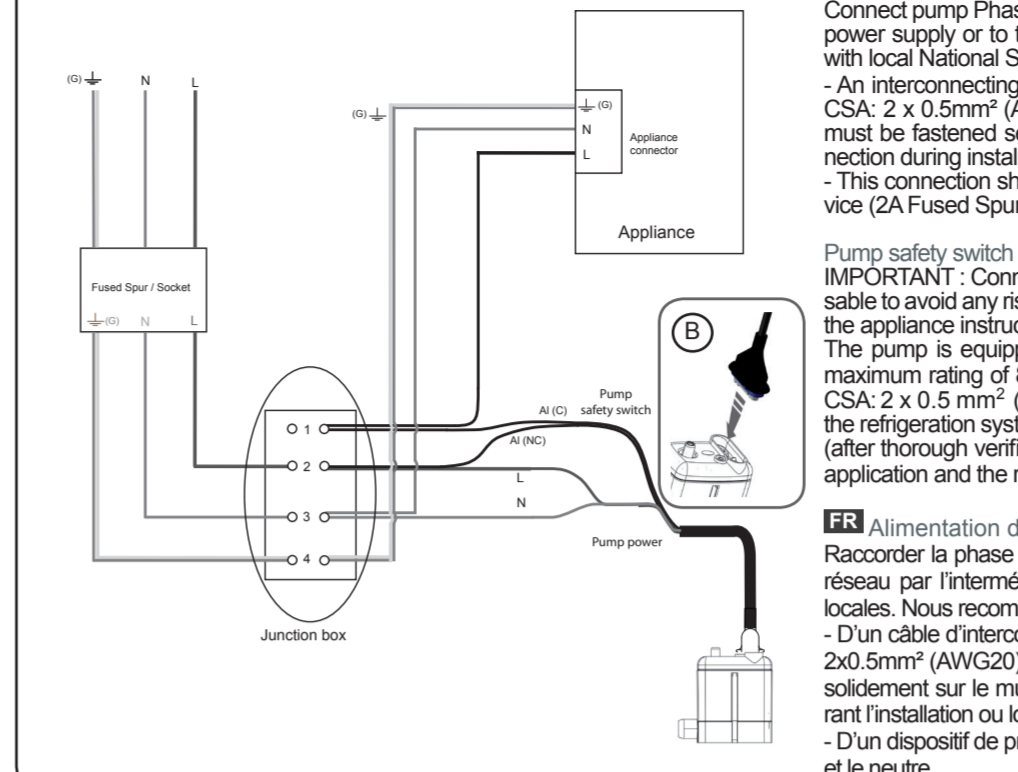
(G) N L

(G)

(G)
N
L
Appliance connector

Appliance

Fused Spur / Socket

(G) N L

B

Pump safety switch
Al (C)
Al (NC)
L
N

1
2
3
4

Pump power

Junction box

Connect pump Phas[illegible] power supply or to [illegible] with local National S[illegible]
- An interconnecting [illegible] CSA: 2 x 0.5mm² ([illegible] must be fastened s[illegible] nection during instal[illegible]
- This connection sh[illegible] vice (2A Fused Spur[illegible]

Pump safety switch
IMPORTANT : Conn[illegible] sable to avoid any ris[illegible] the appliance instruc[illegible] The pump is equipp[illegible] maximum rating of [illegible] CSA: 2 x 0.5 mm² ([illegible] the refrigeration syst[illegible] (after thorough verifi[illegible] application and the r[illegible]

FR Alimentation d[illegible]
Raccorder la phase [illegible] réseau par l'interm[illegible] locales. Nous recom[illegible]
- D'un câble d'interc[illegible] 2x0.5mm² (AWG20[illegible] solidement sur le m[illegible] rant l'installation ou l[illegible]
- D'un dispositif de p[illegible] et le neutre